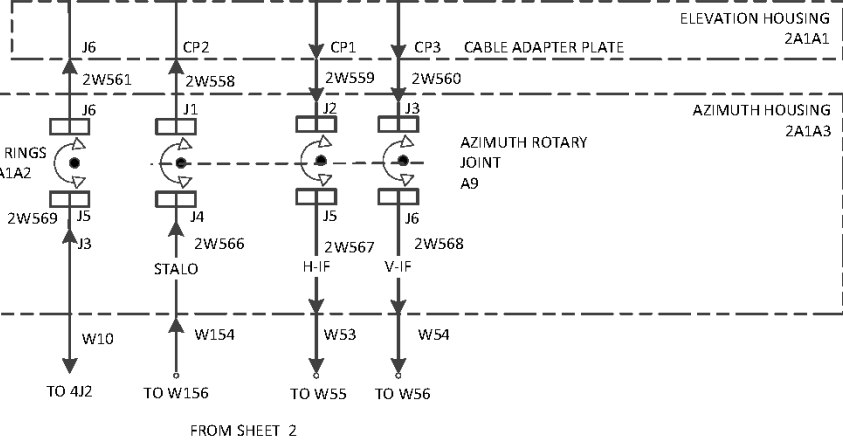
ELEVATION HOUSING
2A1A1

J6
CP2
CP1
CP3
CABLE ADAPTER PLATE

2W561
2W558
2W559
2W560

AZIMUTH HOUSING
2A1A3

J6
J1
J2
J3

RINGS
A1A2

AZIMUTH ROTARY
JOINT
A9

2W569
J5
J4
J5
J6

J3
2W566
2W567
2W568

STALO
H-IF
V-IF

W10
W154
W53
W54

TO 4J2
TO W156
TO W55
TO W56

FROM SHEET 2